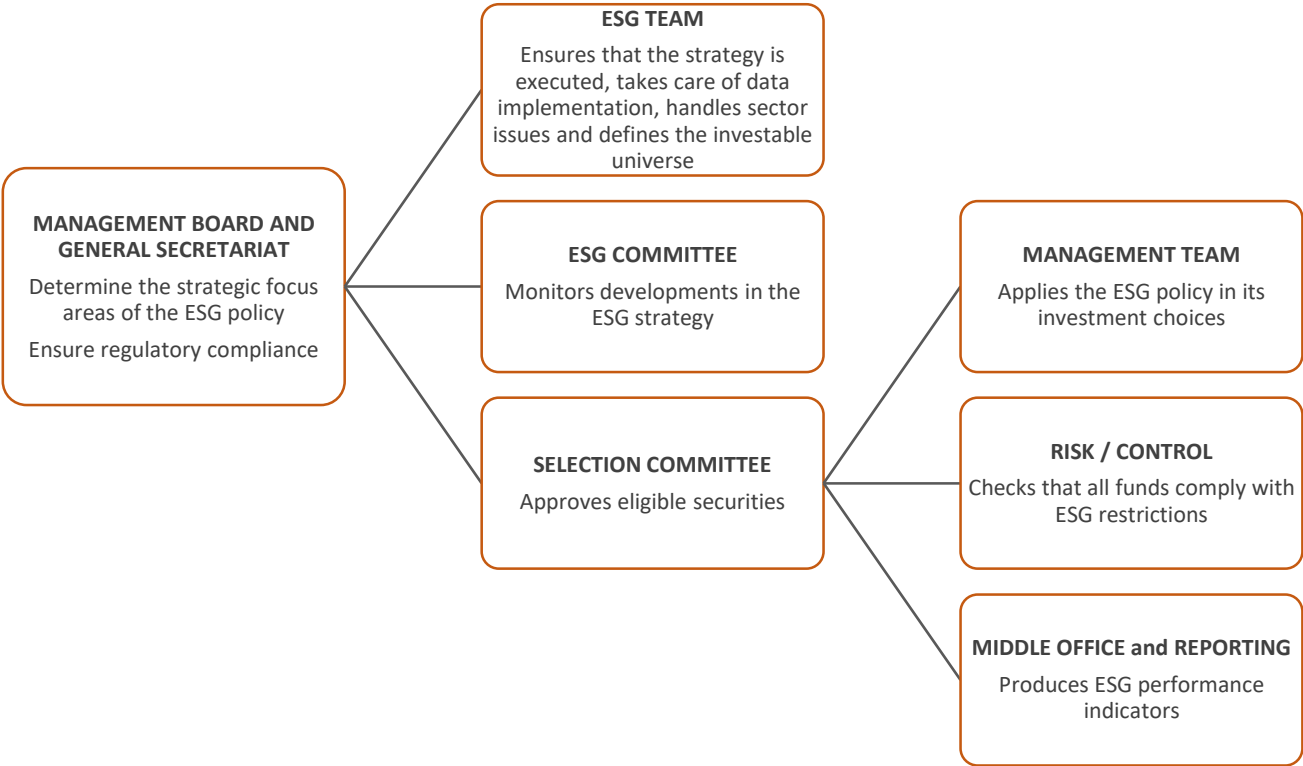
MANAGEMENT BOARD AND GENERAL SECRETARIAT

Determine the strategic focus areas of the ESG policy

Ensure regulatory compliance

ESG TEAM

Ensures that the strategy is executed, takes care of data implementation, handles sector issues and defines the investable universe

ESG COMMITTEE

Monitors developments in the ESG strategy

SELECTION COMMITTEE

Approves eligible securities

MANAGEMENT TEAM

Applies the ESG policy in its investment choices

RISK / CONTROL

Checks that all funds comply with ESG restrictions

MIDDLE OFFICE and REPORTING

Produces ESG performance indicators